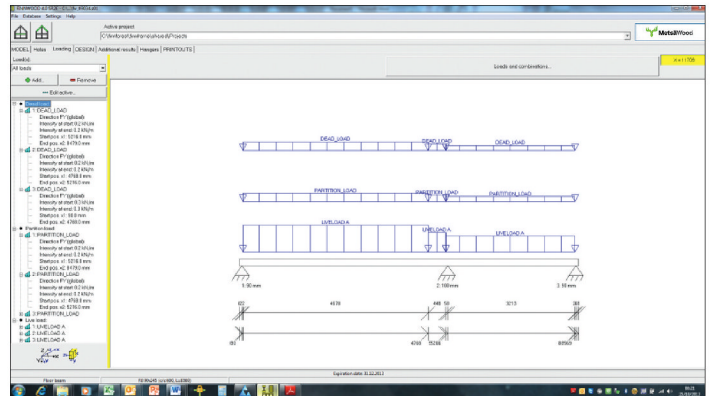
FINNWOOD 2.3 SR2R - [...]
File Database Settings Help

Active project
C:\finnforest\finnwood\projects\Projects

MetsäWood

MODEL Holes Loading DESIGN Additional results Hangers PRINTOUTS

Load(s)
All loads

Add.. Remove
Edit active...

Loads and combinations...

Dead load
1: DEAD_LOAD
Direction F'y(global)
Intensity at start 0.2 kN/m
Intensity at end 0.2 kN/m
Start pos. x1: 1218.0 mm
End pos. x2: 8478.0 mm
2: DEAD_LOAD
Direction F'y(global)
Intensity at start 0.2 kN/m
Intensity at end 0.2 kN/m
Start pos. x1: 4768.0 mm
End pos. x2: 5218.0 mm
3: DEAD_LOAD
Direction F'y(global)
Intensity at start 0.3 kN/m
Intensity at end 0.3 kN/m
Start pos. x1: 10.0 mm
End pos. x2: 4768.0 mm
Partition load
1: PARTITION_LOAD
Direction F'y(global)
Intensity at start 0.2 kN/m
Intensity at end 0.2 kN/m
Start pos. x1: 1218.0 mm
End pos. x2: 8478.0 mm
2: PARTITION_LOAD
Direction F'y(global)
Intensity at start 0.2 kN/m
Intensity at end 0.2 kN/m
Start pos. x1: 4768.0 mm
End pos. x2: 5218.0 mm
3: PARTITION_LOAD
Live load
1: LIVELOAD A
2: LIVELOAD A
3: LIVELOAD A

DEAD_LOAD
DEAD_LOAD
DEAD_LOAD
PARTITION_LOAD
PARTITION_LOAD
PARTITION_LOAD
LIVELOAD A
LIVELOAD A
LIVELOAD A

1: 90 mm
2: 100 mm
3: 90 mm

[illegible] 4638 448 50 3213 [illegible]
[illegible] 4768 5238 8455

Expiration date: 31.12.2013
Floor beam